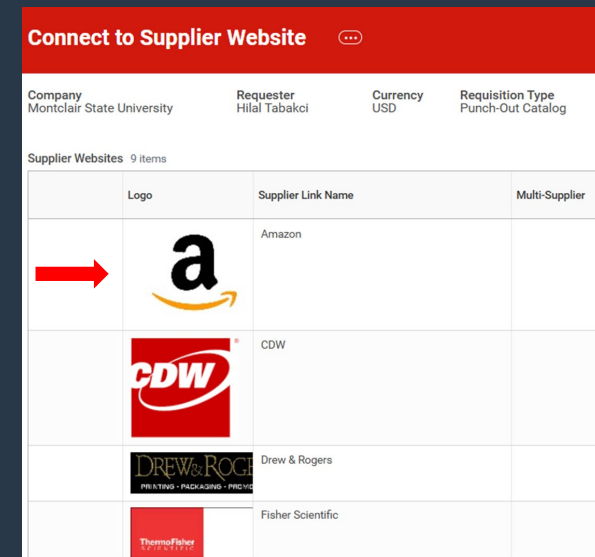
Connect to Supplier Website

Company
Montclair State University

Requester
Hilal Tabakci

Currency
USD

Requisition Type
Punch-Out Catalog

Supplier Websites 9 items

|  | Logo | Supplier Link Name | Multi-Supplier |
|---|---|---|---|
|  | a | Amazon |  |
|  | CDW ® | CDW |  |
|  | DREW & ROGE PRINTING · PACKAGING · PROMO | Drew & Rogers |  |
|  | ThermoFisher SCIENTIFIC | Fisher Scientific |  |